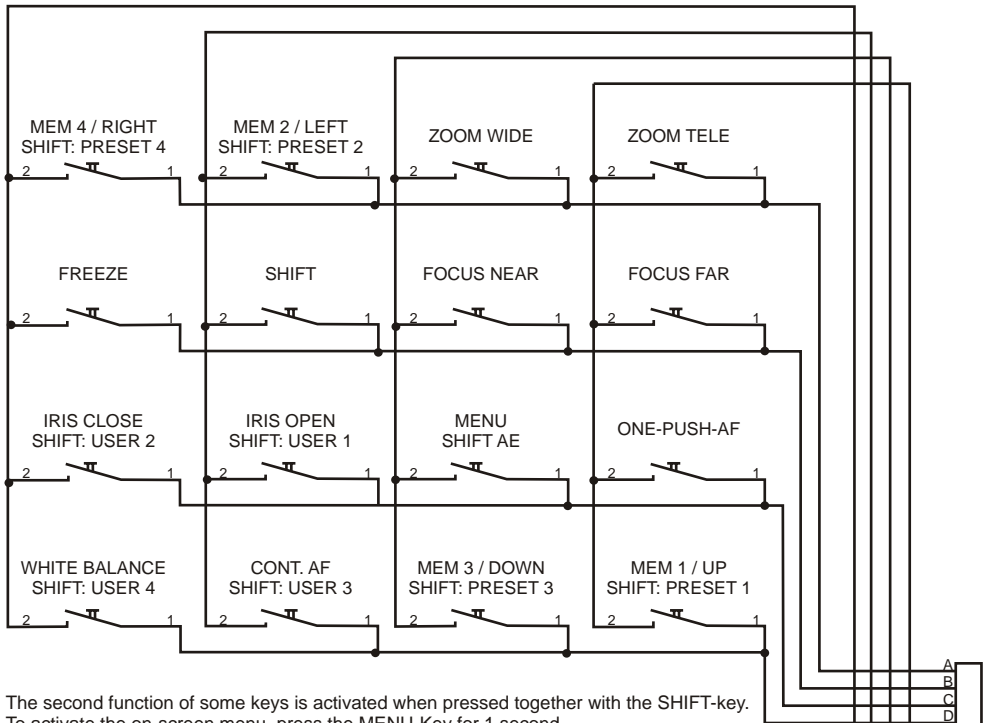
MEM 4 / RIGHT
SHIFT: PRESET 4
2 1

MEM 2 / LEFT
SHIFT: PRESET 2
2 1

ZOOM WIDE
2 1

ZOOM TELE
2 1

FREEZE
2 1

SHIFT
2 1

FOCUS NEAR
2 1

FOCUS FAR
2 1

IRIS CLOSE
SHIFT: USER 2
2 1

IRIS OPEN
SHIFT: USER 1
2 1

MENU
SHIFT AE
2 1

ONE-PUSH-AF
2 1

WHITE BALANCE
SHIFT: USER 4
2 1

CONT. AF
SHIFT: USER 3
2 1

MEM 3 / DOWN
SHIFT: PRESET 3
2 1

MEM 1 / UP
SHIFT: PRESET 1
2 1

A
B
C
D

The second function of some keys is activated when pressed together with the SHIFT-key.
To activate the on-screen menu, press the MENU Key for 1 second.